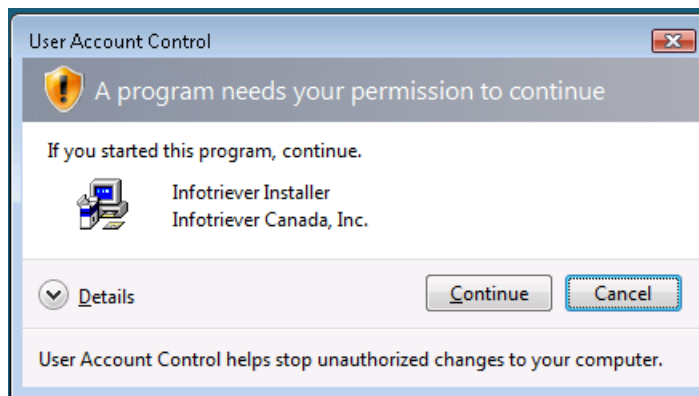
User Account Control

A program needs your permission to continue

If you started this program, continue.

Infotriever Installer
Infotriever Canada, Inc.

Details

Continue

Cancel

User Account Control helps stop unauthorized changes to your computer.